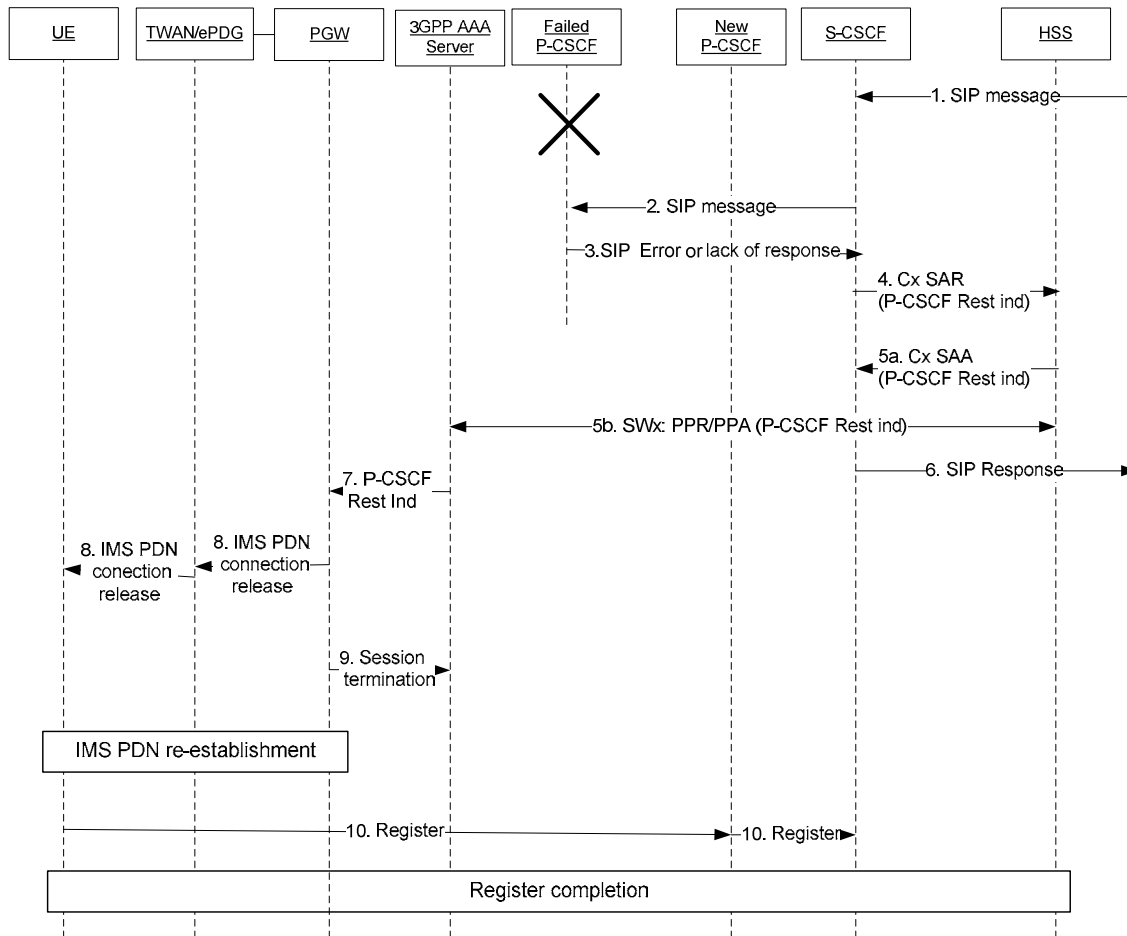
UE

TWAN/ePDG

PGW

3GPP AAA Server

Failed P-CSCF

New P-CSCF

S-CSCF

HSS

1. SIP message

2. SIP message

3.SIP Error or lack of response

4. Cx SAR (P-CSCF Rest ind)

5a. Cx SAA (P-CSCF Rest ind)

5b. SWx: PPR/PPA (P-CSCF Rest ind)

6. SIP Response

7. P-CSCF Rest Ind

8. IMS PDN conection release

8. IMS PDN connection release

9. Session termination

IMS PDN re-establishment

10. Register

10. Register

Register completion